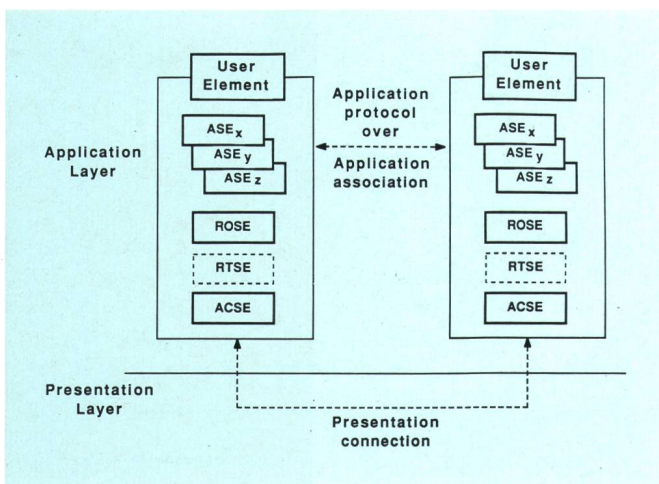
User Element

Application protocol over Application association

User Element

Application Layer

$ASE_x$

$ASE_y$

$ASE_z$

ROSE

RTSE

ACSE

$ASE_x$

$ASE_y$

$ASE_z$

ROSE

RTSE

ACSE

Presentation Layer

Presentation connection